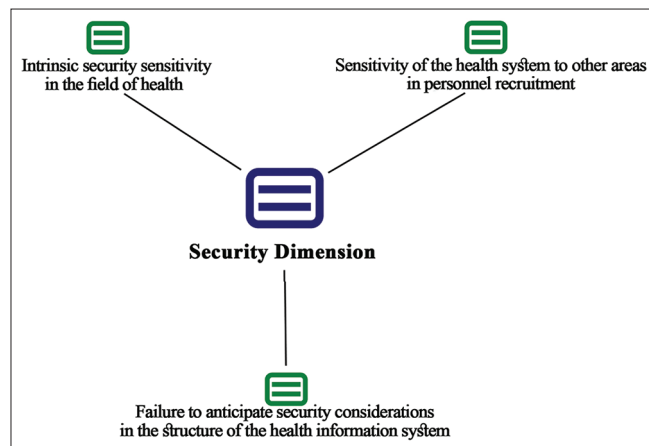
Intrinsic security sensitivity in the field of health

Sensitivity of the health system to other areas in personnel recruitment

Security Dimension

Failure to anticipate security considerations in the structure of the health information system